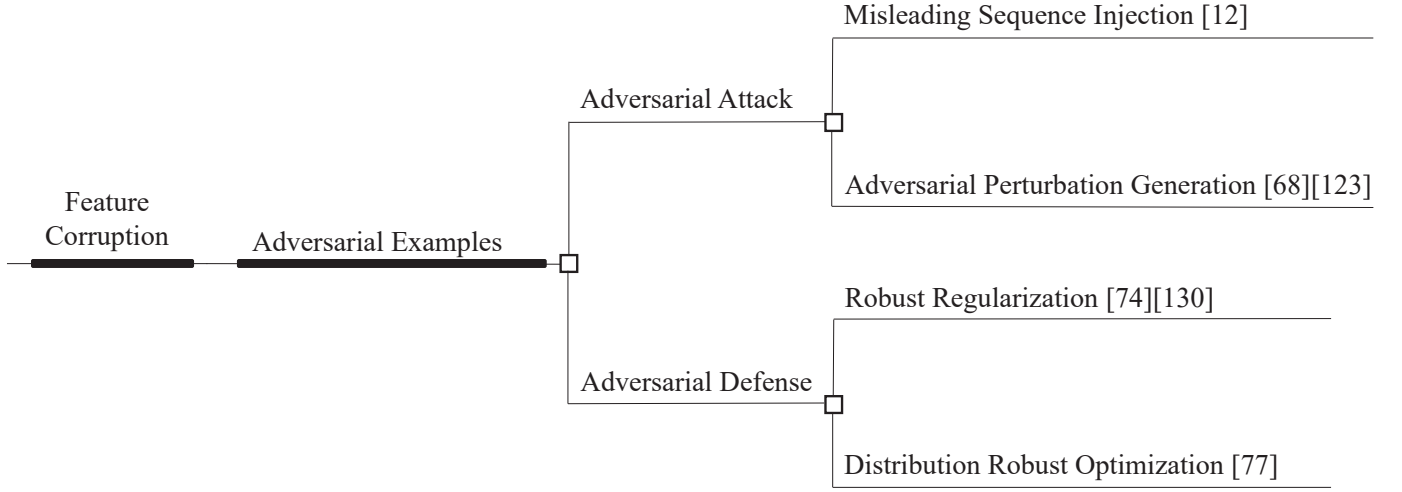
Feature Corruption

Adversarial Examples

Adversarial Attack

Misleading Sequence Injection [12]

Adversarial Perturbation Generation [68][123]

Adversarial Defense

Robust Regularization [74][130]

Distribution Robust Optimization [77]